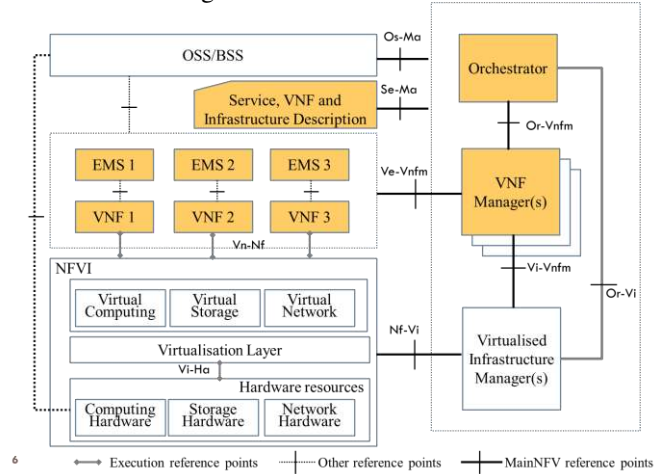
OSS/BSS

Os-Ma

Orchestrator

Se-Ma

Service, VNF and Infrastructure Description

Or-Vnfm

EMS 1

EMS 2

EMS 3

Ve-Vnfm

VNF Manager(s)

VNF 1

VNF 2

VNF 3

Vn-Nf

NFVI

Vi-Vnfm

Virtual Computing

Virtual Storage

Virtual Network

Or-Vi

Nf-Vi

Virtualisation Layer

Virtualised Infrastructure Manager(s)

Vi-Ha

Hardware resources

Computing Hardware

Storage Hardware

Network Hardware

6

Execution reference points

Other reference points

MainNFV reference points